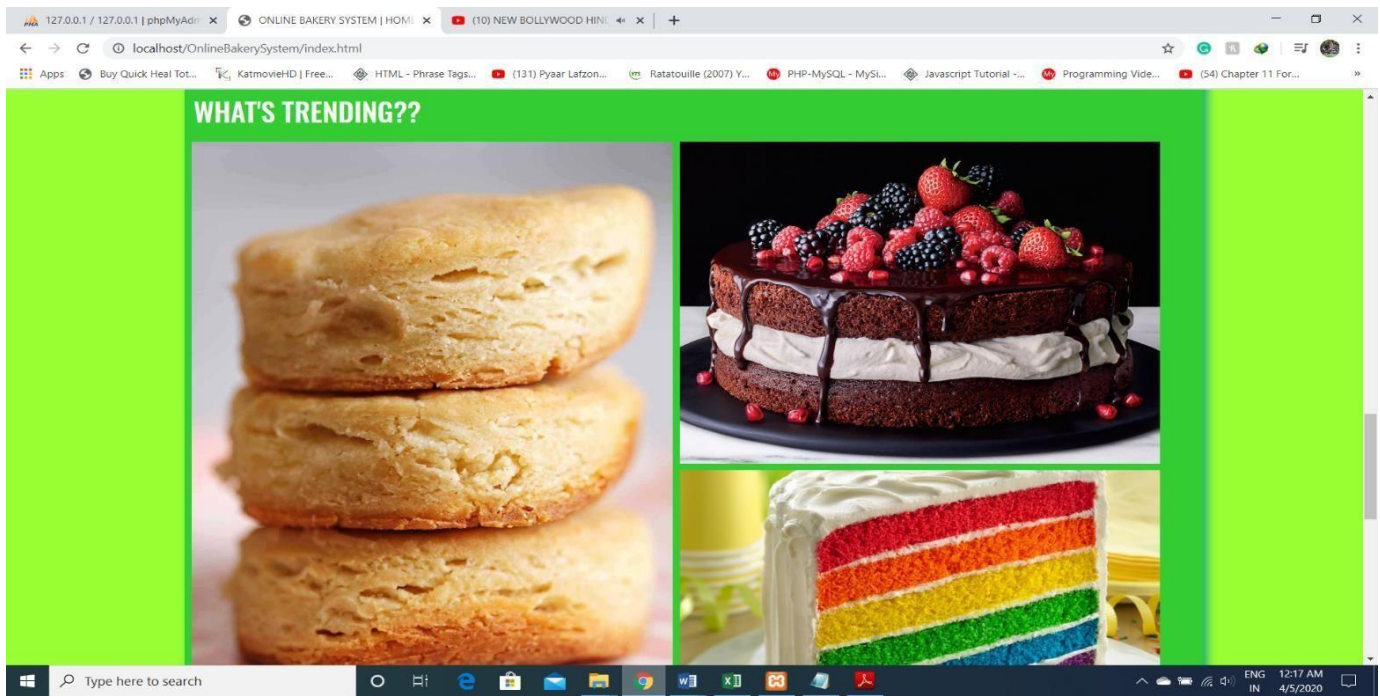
127.0.0.1 / 127.0.0.1 | phpMyAdm ×
ONLINE BAKERY SYSTEM | HOM ×
(10) NEW BOLLYWOOD HIN ×
+

localhost/OnlineBakerySystem/index.html

Apps
Buy Quick Heal Tot...
KatmovieHD | Free...
HTML - Phrase Tags...
(131) Pyaar Lafzon...
Ratatouille (2007) Y...
PHP-MySQL - MySi...
Javascript Tutorial -...
Programming Vide...
(54) Chapter 11 For...
»

WHAT'S TRENDING??

Type here to search

ENG
IN
12:17 AM
4/5/2020